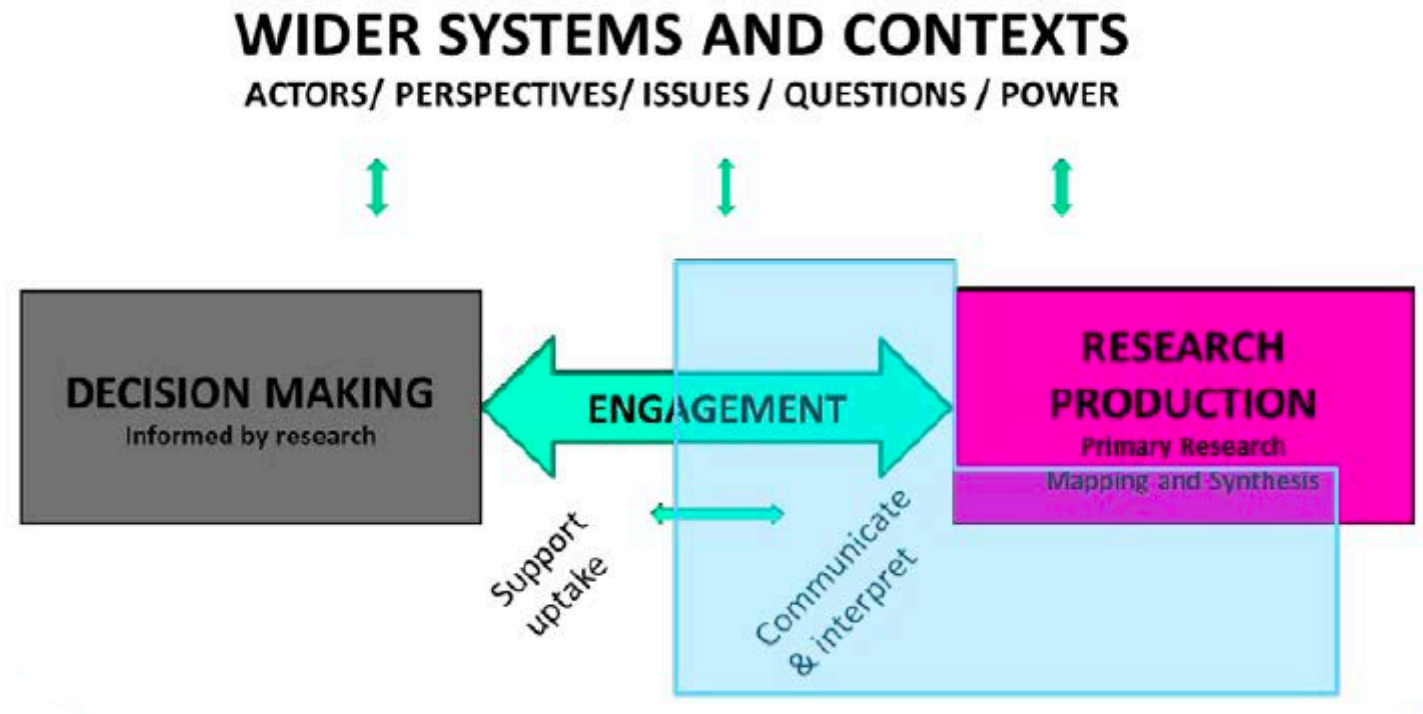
WIDER SYSTEMS AND CONTEXTS
ACTORS/ PERSPECTIVES/ ISSUES / QUESTIONS / POWER

DECISION MAKING
Informed by research

ENGAGEMENT

RESEARCH PRODUCTION
Primary Research
Mapping and Synthesis

Support uptake

Communicate & interpret